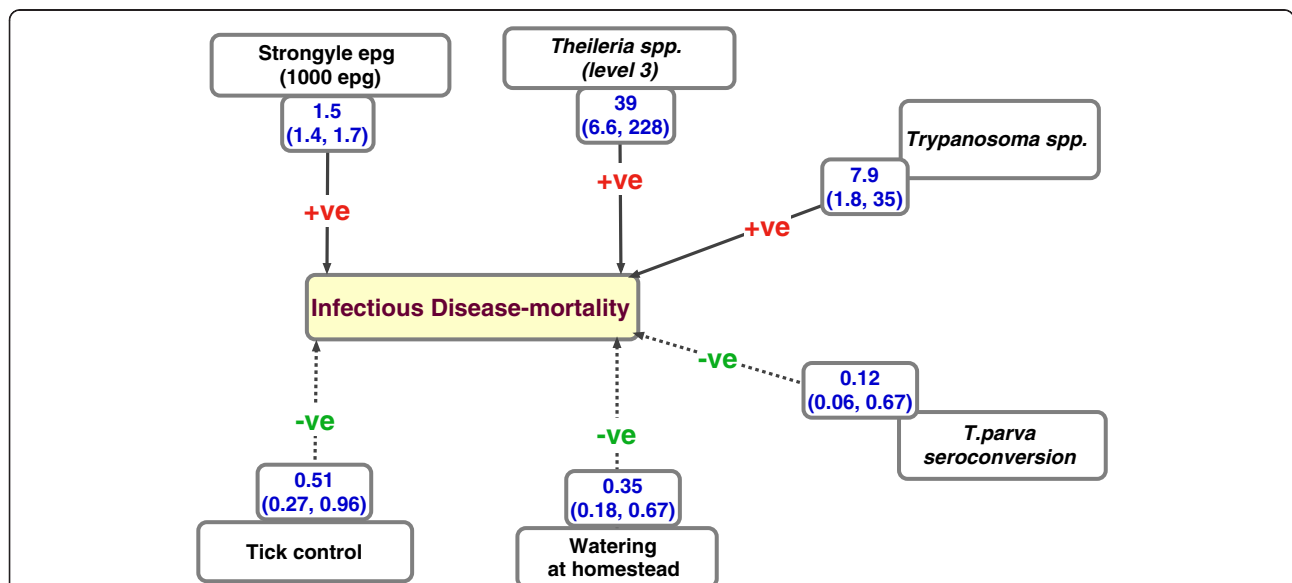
Strongyle epg
(1000 epg)

1.5
(1.4, 1.7)

+ve

Theileria spp.
(level 3)

39
(6.6, 228)

+ve

Trypanosoma spp.

7.9
(1.8, 35)

+ve

Infectious Disease-mortality

-ve

0.12
(0.06, 0.67)

T.parva
seroconversion

-ve

0.51
(0.27, 0.96)

Tick control

-ve

0.35
(0.18, 0.67)

Watering
at homestead